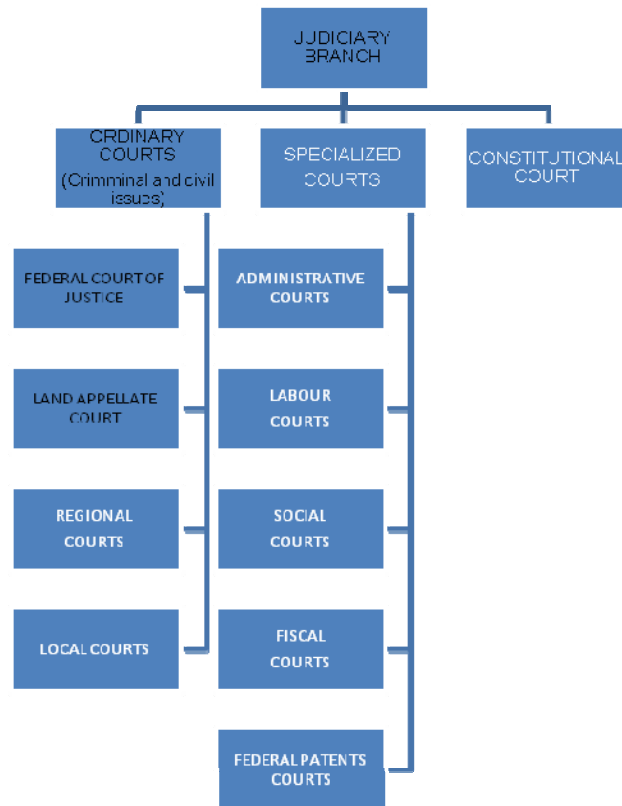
JUDICIARY BRANCH

ORDINARY COURTS (Crimminal and civil issues)

SPECIALIZED COURTS

CONSTITUTIONAL COURT

FEDERAL COURT OF JUSTICE

LAND APPELLATE COURT

REGIONAL COURTS

LOCAL COURTS

ADMINISTRATIVE COURTS

LABOUR COURTS

SOCIAL COURTS

FISCAL COURTS

FEDERAL PATENTS COURTS